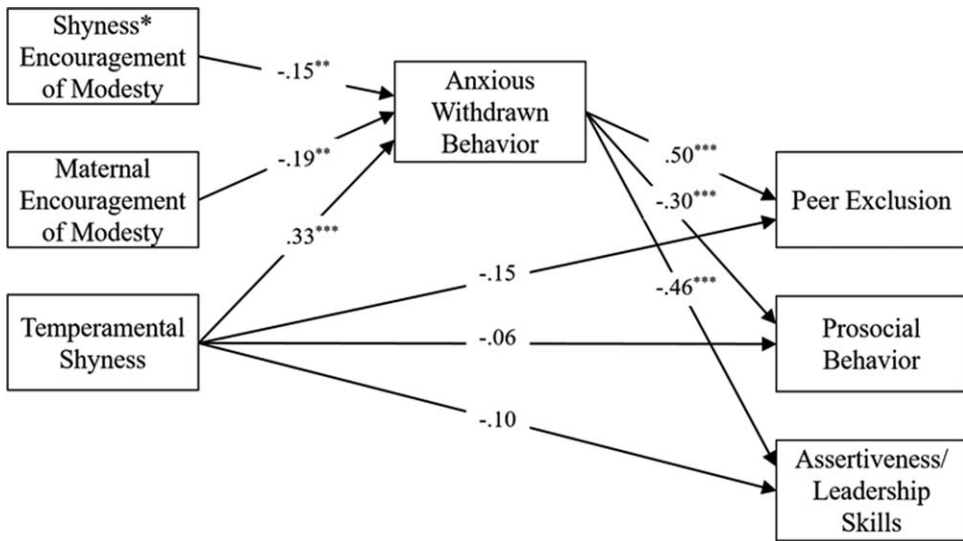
Shyness* Encouragement of Modesty

-.15**

Anxious Withdrawn Behavior

Maternal Encouragement of Modesty

-.19**

.33***

.50***

-.30***

Peer Exclusion

-.46***

Temperamental Shyness

-.15

-.06

Prosocial Behavior

-.10

Assertiveness/ Leadership Skills